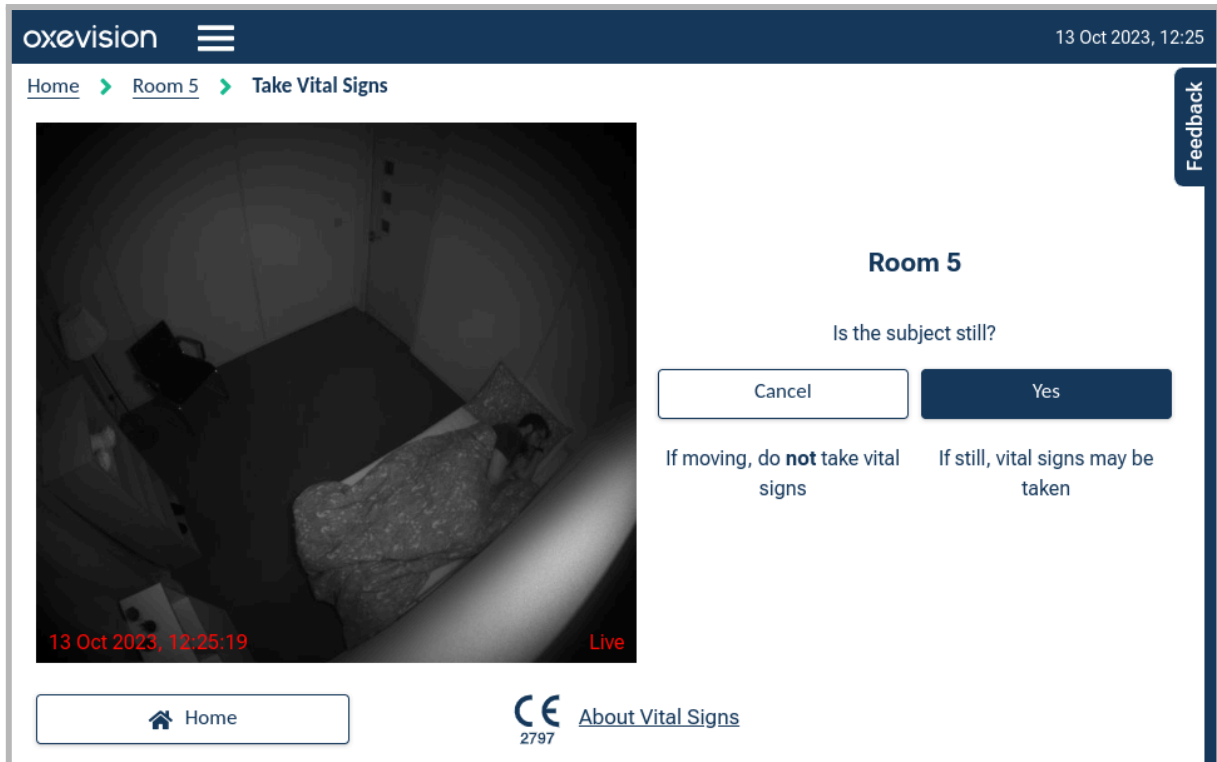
oxevision

13 Oct 2023, 12:25

Home > Room 5 > Take Vital Signs

Feedback

13 Oct 2023, 12:25:19

Live

Room 5

Is the subject still?

Cancel

Yes

If moving, do **not** take vital signs

If still, vital signs may be taken

Home

CE 2797

About Vital Signs